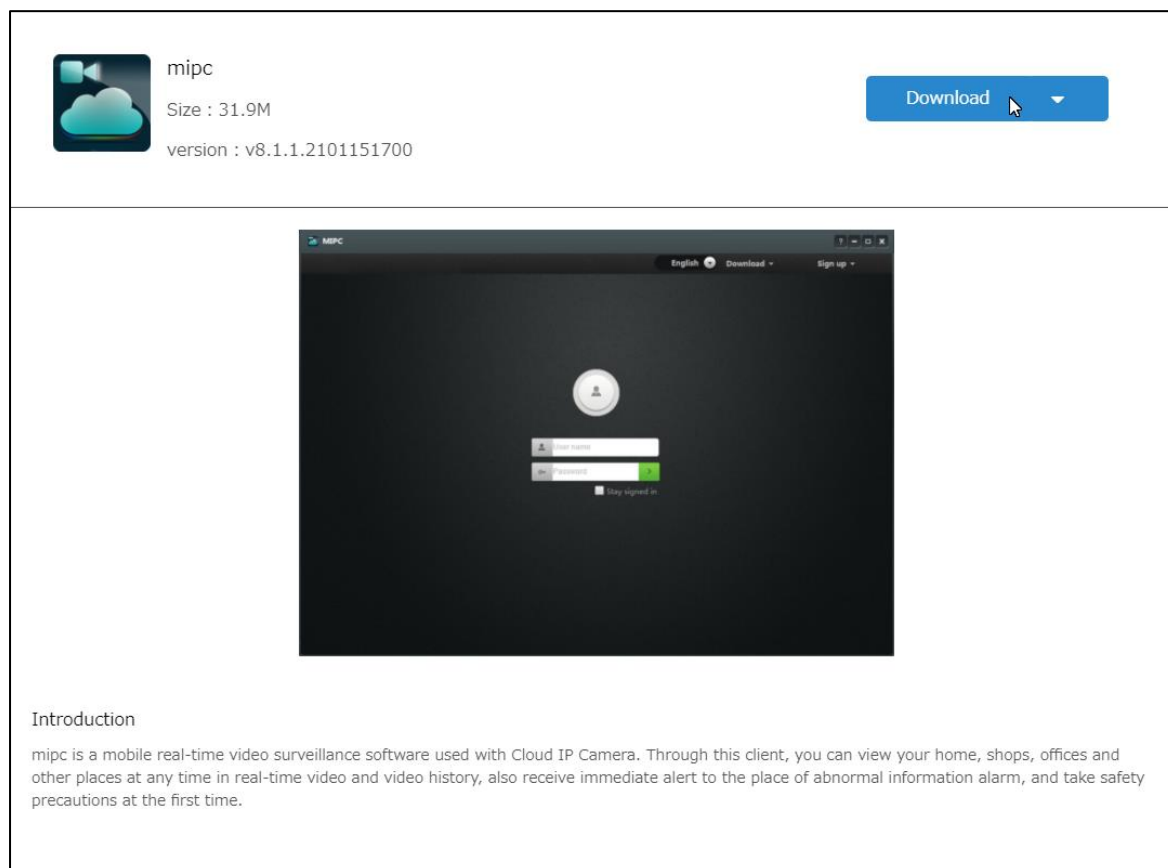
mipc

Size : 31.9M

version : v8.1.1.2101151700

Download

MIPC

English Download Sign up

User name

Password

Stay signed in

Introduction

mipc is a mobile real-time video surveillance software used with Cloud IP Camera. Through this client, you can view your home, shops, offices and other places at any time in real-time video and video history, also receive immediate alert to the place of abnormal information alarm, and take safety precautions at the first time.